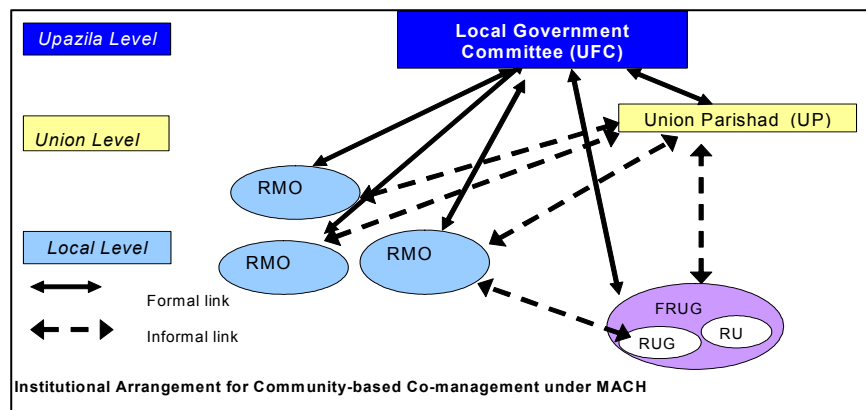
Upazila Level

Local Government Committee (UFC)

Union Level

Union Parishad (UP)

RMO

RMO

RMO

Local Level

Formal link

Informal link

FRUG

RU

RUG

Institutional Arrangement for Community-based Co-management under MACH